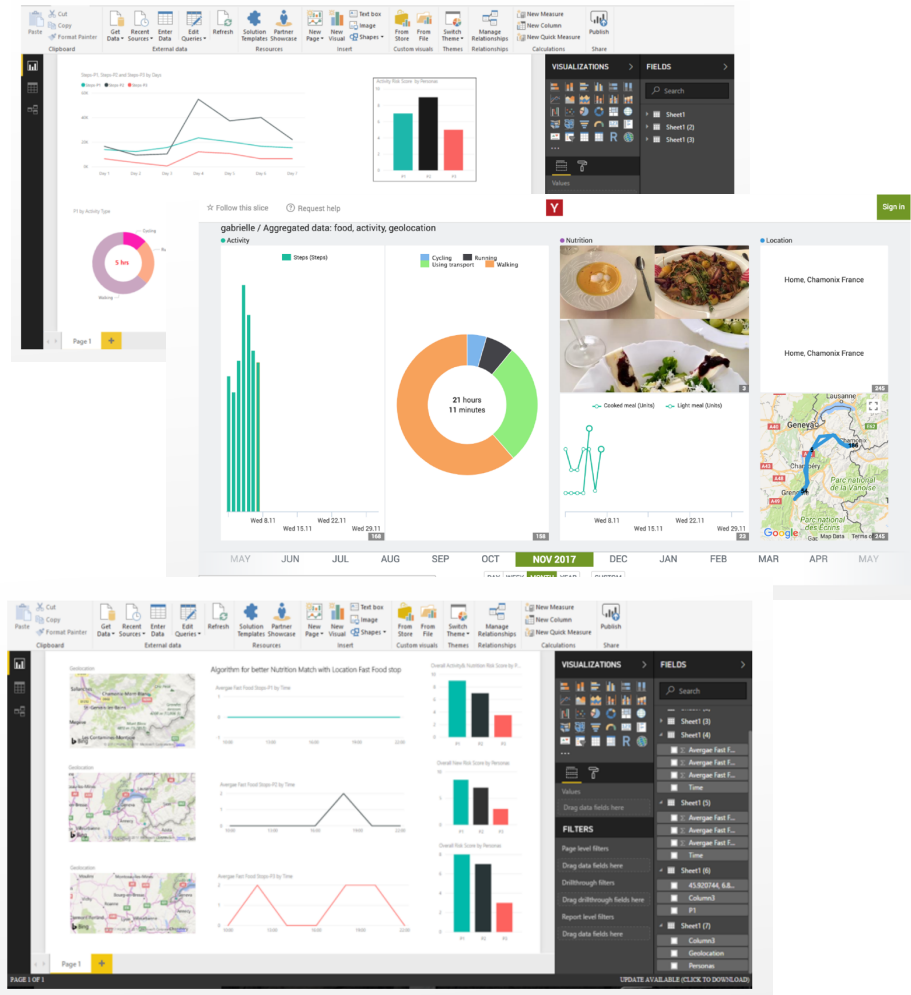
Paste Cut Copy Format Painter Clipboard
Get Data Recent Sources Enter Data Edit Queries Refresh External data
Solution Templates Partner Showcase Resources
New Page New Visual Text box Image Shapes Insert
From Store From File Custom visuals
Switch Theme Themes
Manage Relationships Relationships
New Measure New Column New Quick Measure Calculations
Publish Share

VISUALIZATIONS
FIELDS
Search
Sheet1
Sheet1 (2)
Sheet1 (3)
Values

Steps-P1, Steps-P2 and Steps-P3 by Days
Activity Risk Score by Personas
P1 by Activity Type
5 hrs
Cycling
Walking
Page 1

Follow this slice
Request help
Sign in
gabrielle / Aggregated data: food, activity, geolocation
Activity
Steps (Steps)
Wed 8.11
Wed 15.11
Wed 22.11
Wed 29.11
168
Cycling
Running
Using transport
Walking
21 hours
11 minutes
158
Nutrition
3
Cooked meal (Units)
Light meal (Units)
Wed 8.11
Wed 15.11
Wed 22.11
Wed 29.11
23
Location
Home, Chamonix France
Home, Chamonix France
245
Lausanne
Geneva
Chamonix
Chambéry
Grenoble
Parc national de la Vanoise
Parc national des Écrins
Google
Map Data
Terms
245
MAY JUN JUL AUG SEP OCT NOV 2017 DEC JAN FEB MAR APR MAY
DAY WEEK MONTH YEAR CUSTOM

Paste Cut Copy Format Painter Clipboard
Get Data Recent Sources Enter Data Edit Queries Refresh External data
Solution Templates Partner Showcase Resources
New Page New Visual Text box Image Shapes Insert
From Store From File Custom visuals
Switch Theme Themes
Manage Relationships Relationships
New Measure New Column New Quick Measure Calculations
Publish Share

Geolocation
Algorithm for better Nutrition Match with Location Fast Food stop
Avergae Fast Food Stops-P1 by Time
Overall Activity& Nutrition Risk Score by P...
Geolocation
Avergae Fast Food Stops-P2 by Time
Overall New Risk Score by Personas
Geolocation
Avergae Fast Food Stops-P3 by Time
Overall Risk Score by Personas
P1 P2 P3

VISUALIZATIONS
FIELDS
Search
Sheet1 (3)
Sheet1 (4)
Avergae Fast F...
Avergae Fast F...
Time
Sheet1 (5)
Avergae Fast F...
Avergae Fast F...
Time
Sheet1 (6)
45.920744, 6.8...
Column3
P1
Sheet1 (7)
Column3
Geolocation
Personas
Values
Drag data fields here
FILTERS
Page level filters
Drag data fields here
Drillthrough filters
Drag drillthrough fields here
Report level filters
Drag data fields here
Page 1
PAGE 1 OF 1
UPDATE AVAILABLE (CLICK TO DOWNLOAD)